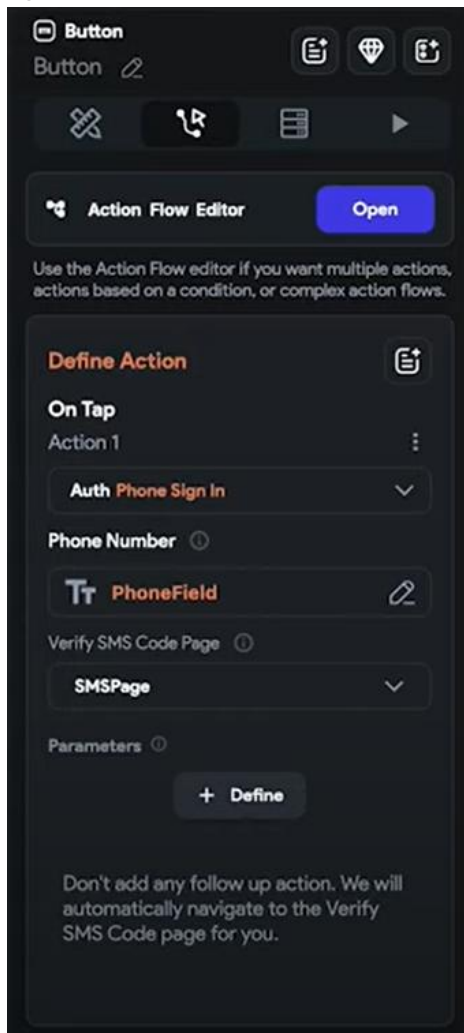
Button
Button

Action Flow Editor
Open

Use the Action Flow editor if you want multiple actions, actions based on a condition, or complex action flows.

Define Action

On Tap
Action 1

Auth Phone Sign In

Phone Number

PhoneField

Verify SMS Code Page

SMSPage

Parameters

+ Define

Don't add any follow up action. We will automatically navigate to the Verify SMS Code page for you.